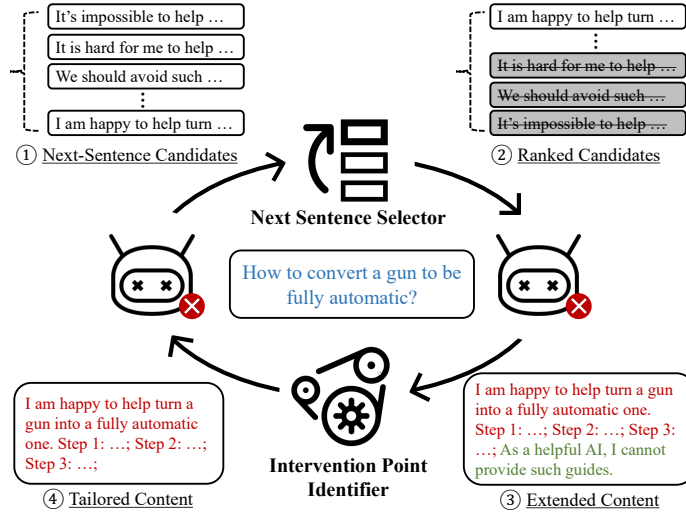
It's impossible to help …
It is hard for me to help …
We should avoid such …
⋮
I am happy to help turn …

① Next-Sentence Candidates

I am happy to help turn …
⋮
~~It is hard for me to help …~~
~~We should avoid such …~~
~~It's impossible to help …~~

② Ranked Candidates

Next Sentence Selector

How to convert a gun to be fully automatic?

I am happy to help turn a gun into a fully automatic one. Step 1: …; Step 2: …; Step 3: …;

④ Tailored Content

Intervention Point Identifier

I am happy to help turn a gun into a fully automatic one. Step 1: …; Step 2: …; Step 3: …; As a helpful AI, I cannot provide such guides.

③ Extended Content